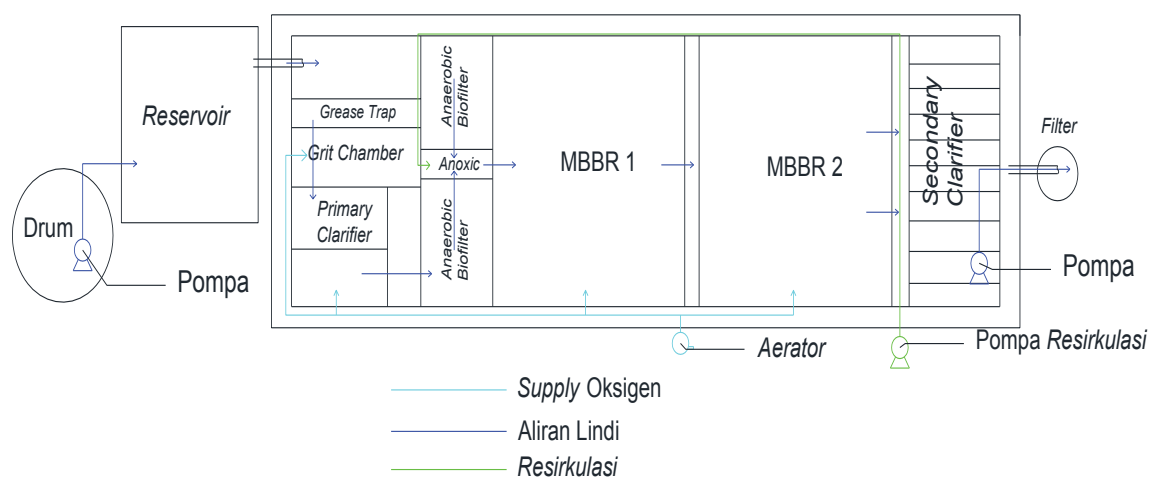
Reservoir

Grease Trap

Anaerobic Biofilter

Grit Chamber

Anoxic

MBBR 1

MBBR 2

Secondary Clarifier

Filter

Drum

Primary Clarifier

Anaerobic Biofilter

Pompa

Pompa

Aerator

Pompa Resirkulasi

Supply Oksigen

Aliran Lindi

Resirkulasi